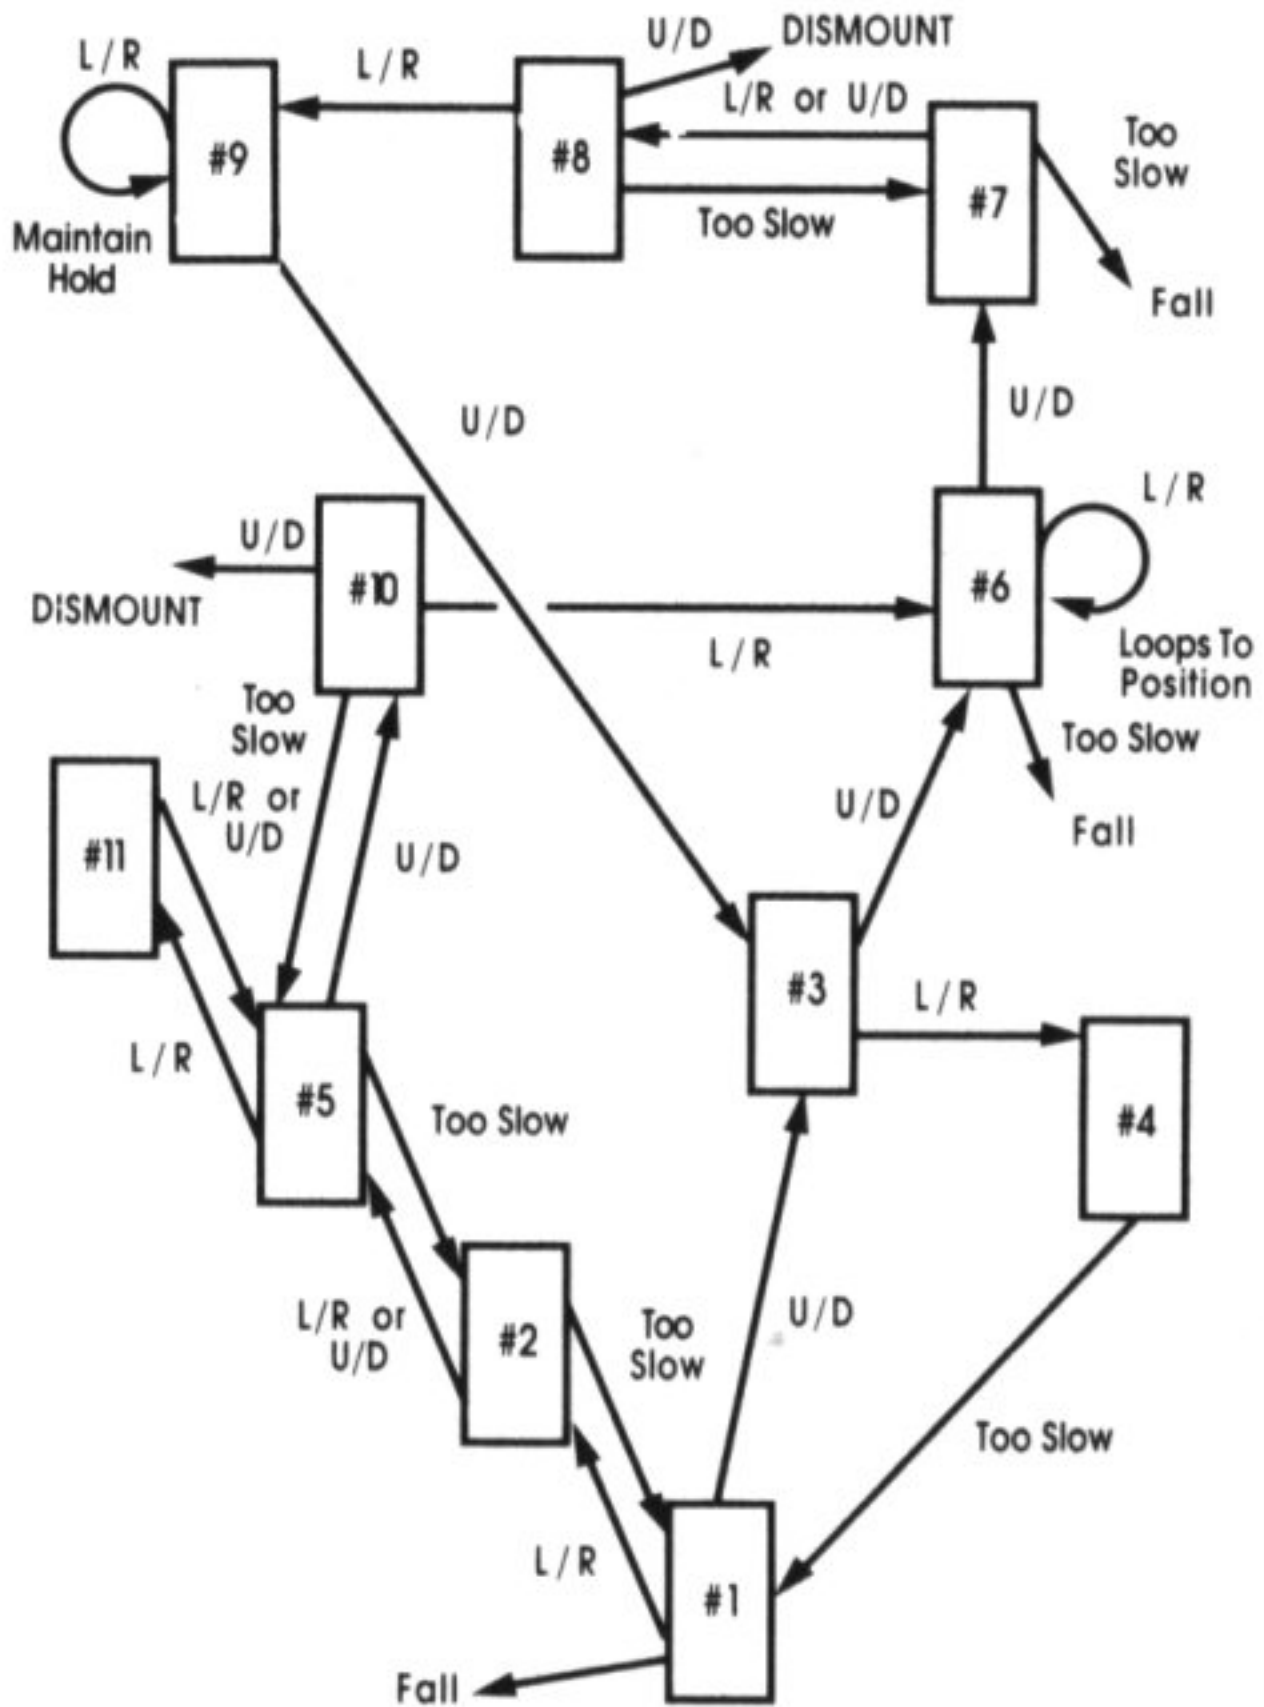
L / R

#9

Maintain Hold

L / R

U / D

DISMOUNT

#8

L/R or U/D

Too Slow

#7

Too Slow

Fall

U / D

U / D

U / D

#10

DISMOUNT

L / R

#6

L / R

Loops To Position

Too Slow

Fall

Too Slow

L/R or U/D

U / D

#11

U / D

#3

L / R

#4

L / R

#5

Too Slow

L/R or U/D

#2

Too Slow

U / D

Too Slow

L / R

#1

Fall